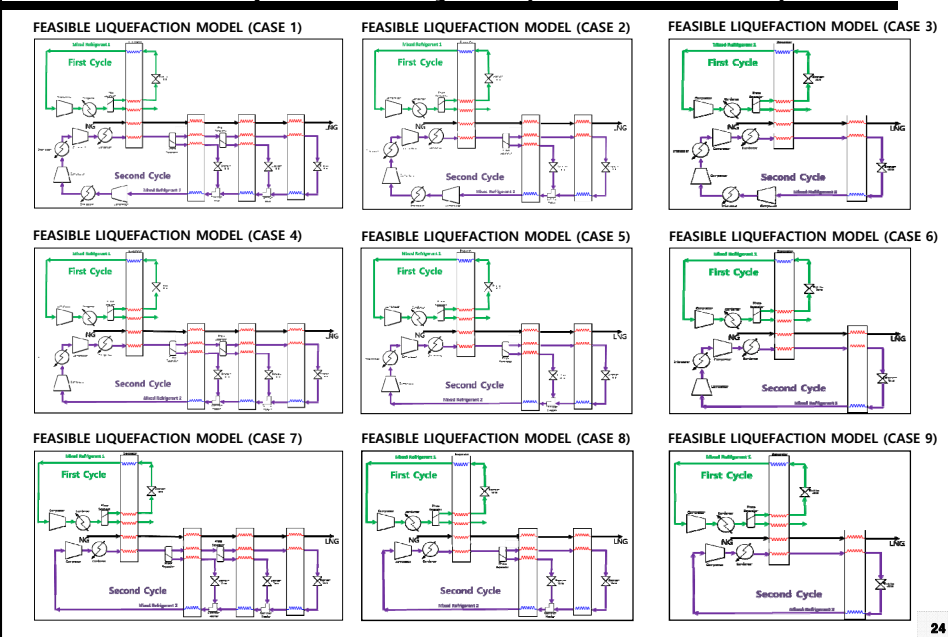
FEASIBLE LIQUEFACTION MODEL (CASE 1)

Mixed Refrigerant 1
First Cycle
NG
LNG
Second Cycle
Mixed Refrigerant 2

FEASIBLE LIQUEFACTION MODEL (CASE 2)

Mixed Refrigerant 1
First Cycle
NG
LNG
Second Cycle
Mixed Refrigerant 2

FEASIBLE LIQUEFACTION MODEL (CASE 3)

Mixed Refrigerant 1
First Cycle
NG
LNG
Second Cycle
Mixed Refrigerant 2

FEASIBLE LIQUEFACTION MODEL (CASE 4)

Mixed Refrigerant 1
First Cycle
NG
LNG
Second Cycle
Mixed Refrigerant 2

FEASIBLE LIQUEFACTION MODEL (CASE 5)

Mixed Refrigerant 1
First Cycle
NG
LNG
Second Cycle
Mixed Refrigerant 2

FEASIBLE LIQUEFACTION MODEL (CASE 6)

Mixed Refrigerant 1
First Cycle
NG
LNG
Second Cycle
Mixed Refrigerant 2

FEASIBLE LIQUEFACTION MODEL (CASE 7)

Mixed Refrigerant 1
First Cycle
NG
LNG
Second Cycle
Mixed Refrigerant 2

FEASIBLE LIQUEFACTION MODEL (CASE 8)

Mixed Refrigerant 1
First Cycle
NG
LNG
Second Cycle
Mixed Refrigerant 2

FEASIBLE LIQUEFACTION MODEL (CASE 9)

Mixed Refrigerant 1
First Cycle
NG
LNG
Second Cycle
Mixed Refrigerant 2

24